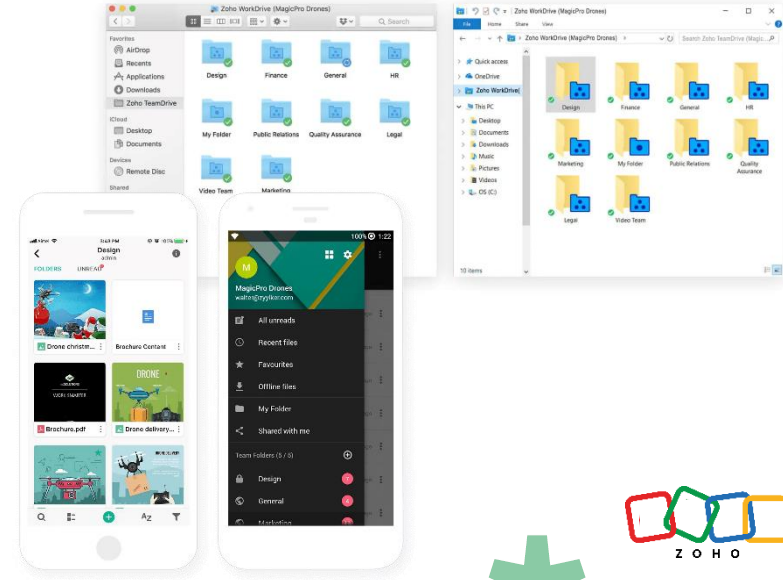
Zoho WorkDrive (MagicPro Drones)

Search

Favorites
AirDrop
Recents
Applications
Downloads
Zoho TeamDrive

iCloud
Desktop
Documents

Devices
Remote Disc

Shared

Design
Finance
General
HR
My Folder
Public Relations
Quality Assurance
Legal
Video Team
Marketing

Zoho WorkDrive (MagicPro Drones)

File Home Share View

Zoho WorkDrive (MagicPro Drones)

Search Zoho TeamDrive

Quick access
OneDrive
Zoho WorkDrive
This PC
Desktop
Documents
Downloads
Music
Pictures
Videos
OS (C:)

Design
Finance
General
HR
Marketing
My Folder
Public Relations
Quality Assurance
Legal
Video Team

10 items

3:49 PM

Design
admin

FOLDERS UNREAD

Drone christe...
Brochure Content
Brochure.pdf
Drone delivery...

DRONE

100% 1:22

M

MagicPro Drones
walter@zyjfker.com

All unreads
Recent files
Favourites
Offline files
My Folder
Shared with me

Team Folders (6 / 6)

Design
General
Marketing

ZOHO